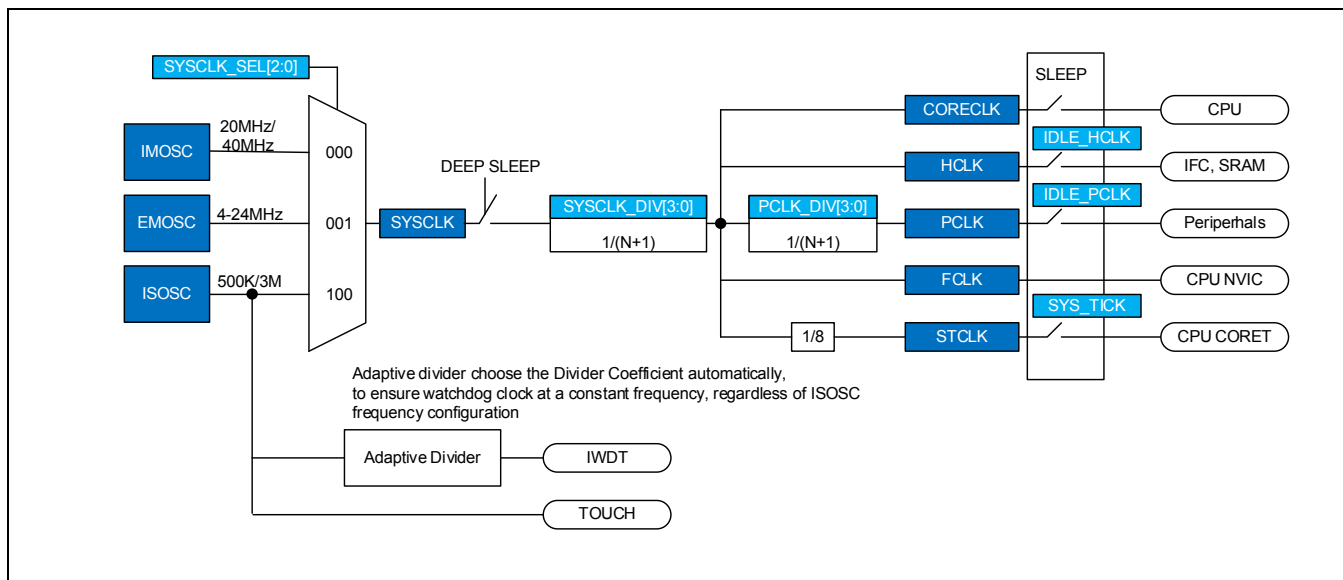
SYSCLK_SEL[2:0]

IMOSC
20MHz/ 40MHz
000

EMOSC
4-24MHz
001

ISOSC
500K/3M
100

SYSCLK

DEEP SLEEP

SYSCLK_DIV[3:0]
1/(N+1)

PCLK_DIV[3:0]
1/(N+1)

SLEEP

CORECLK
CPU

IDLE_HCLK
HCLK
IFC, SRAM

IDLE_PCLK
PCLK
Periperhals

FCLK
CPU NVIC

SYS_TICK
1/8
STCLK
CPU CORET

Adaptive divider choose the Divider Coefficient automatically, to ensure watchdog clock at a constant frequency, regardless of ISOSC frequency configuration

Adaptive Divider
IWDT

TOUCH